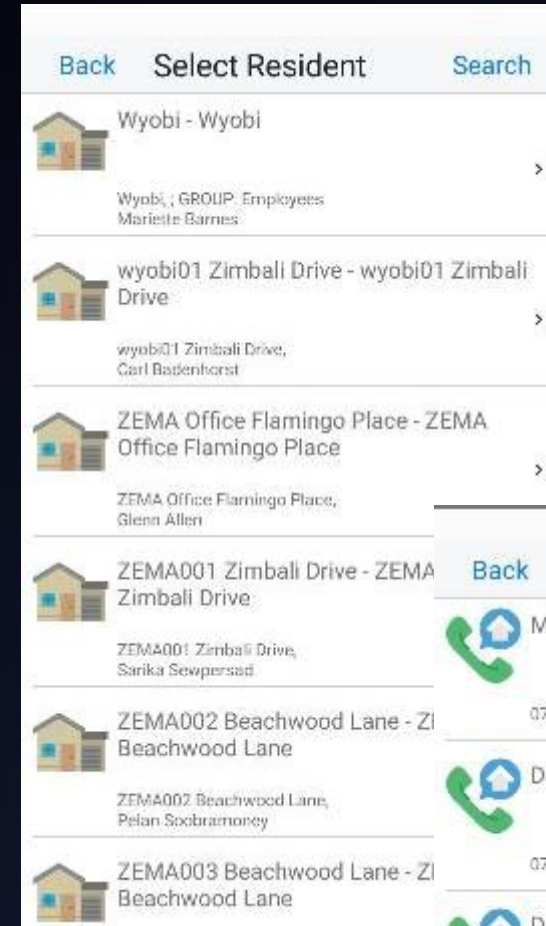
Back Select Resident Search

Wyobi - Wyobi

Wyobi, ; GROUP: Employees
Mariette Barnes

wyobi01 Zimbali Drive - wyobi01 Zimbali Drive

wyobi01 Zimbali Drive,
Carl Badenhorst

ZEMA Office Flamingo Place - ZEMA Office Flamingo Place

ZEMA Office Flamingo Place,
Glenn Allen

ZEMA001 Zimbali Drive - ZEMA Zimbali Drive

ZEMA001 Zimbali Drive,
Sarika Sewpersad

ZEMA002 Beachwood Lane - Z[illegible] Beachwood Lane

ZEMA002 Beachwood Lane,
Pelan Soobramoney

ZEMA003 Beachwood Lane - Z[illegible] Beachwood Lane

Back

M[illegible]

07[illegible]

D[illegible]

07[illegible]

D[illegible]